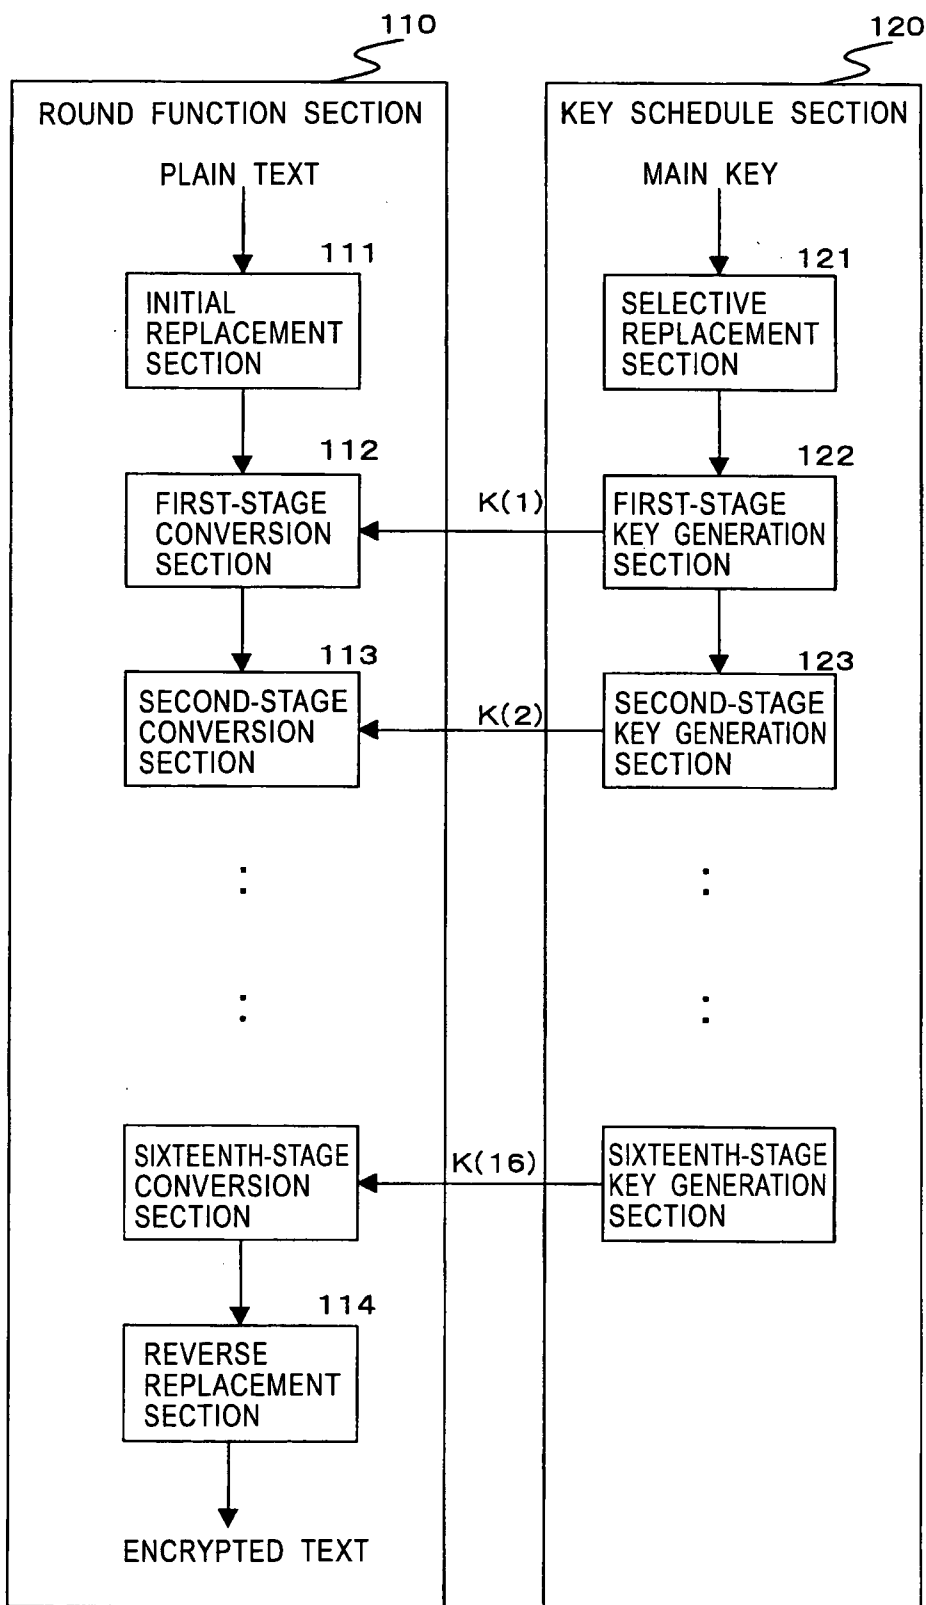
110

120

ROUND FUNCTION SECTION

KEY SCHEDULE SECTION

PLAIN TEXT

MAIN KEY

111

INITIAL REPLACEMENT SECTION

121

SELECTIVE REPLACEMENT SECTION

112

FIRST-STAGE CONVERSION SECTION

K(1)

122

FIRST-STAGE KEY GENERATION SECTION

113

SECOND-STAGE CONVERSION SECTION

K(2)

123

SECOND-STAGE KEY GENERATION SECTION

SIXTEENTH-STAGE CONVERSION SECTION

K(16)

SIXTEENTH-STAGE KEY GENERATION SECTION

114

REVERSE REPLACEMENT SECTION

ENCRYPTED TEXT